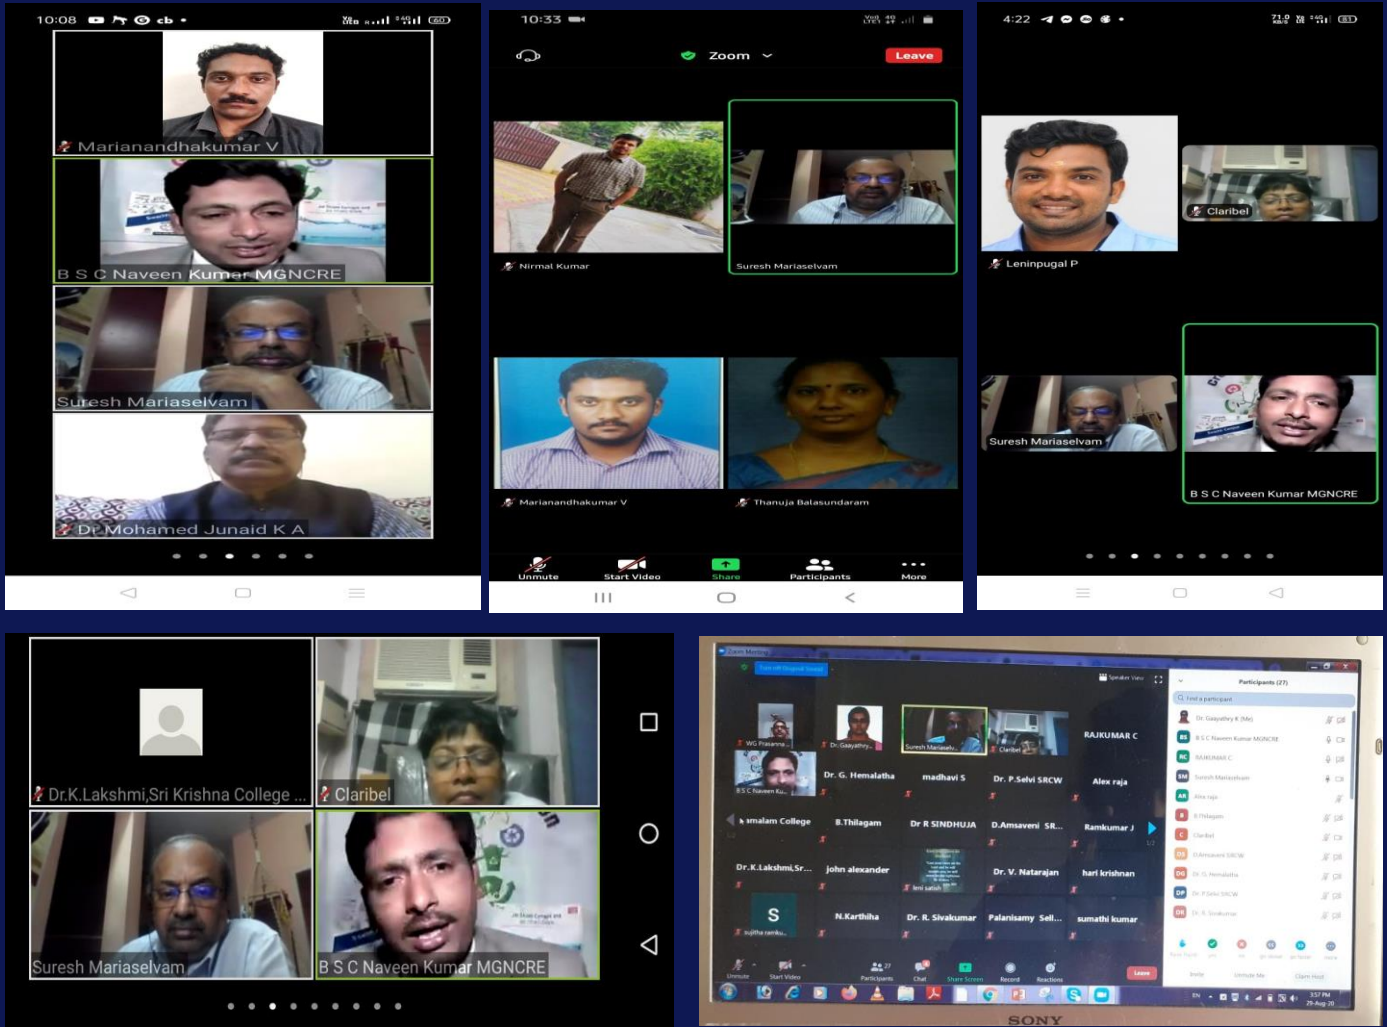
10:08

Marianandhakumar V

B S C Naveen Kumar MGNCRE

Suresh Mariaselvam

Dr Mohamed Junaid K A

10:33

Zoom

Leave

Nirmal Kumar

Suresh Mariaselvam

Marianandhakumar V

Thanuja Balasundaram

Unmute

Start Video

Share

Participants

More

4:22

Claribel

Leninpugal P

Suresh Mariaselvam

B S C Naveen Kumar MGNCRE

Dr.K.Lakshmi,Sri Krishna College ...

Claribel

Suresh Mariaselvam

B S C Naveen Kumar MGNCRE

Zoom Meeting

Participants (27)

WG Prasanna

Dr. Gaayathry

Suresh Mariasel...

Claribel

RAJKUMAR C

B S C Naveen Ku...

Dr. G. Hemalatha

madhavi S

Dr. P.Selvi SRCW

Alex raja

amalam College

B.Thilagam

Dr R SINDHUJA

D.Amsaveni SR...

Ramkumar J

Dr.K.Lakshmi,Sr...

john alexander

leni satish

Dr. V. Natarajan

hari krishnan

S

sujitha ramku...

N.Karthiha

Dr. R. Sivakumar

Palanisamy Sell...

sumathi kumar

Dr. Gaayathry R (Me)

B S C Naveen Kumar MGNCRE

RAJKUMAR C

Suresh Mariaselvam

Alex raja

B Thilagam

Claribel

D.Amsaveni SRCW

Dr. G. Hemalatha

Dr. P.Selvi SRCW

Dr. R. Sivakumar

Unmute

Start Video

Participants

Chat

Share Screen

Record

Reactions

Leave

Invite

Unmute Me

Claim Host

3:57 PM

29-Aug-20

SONY